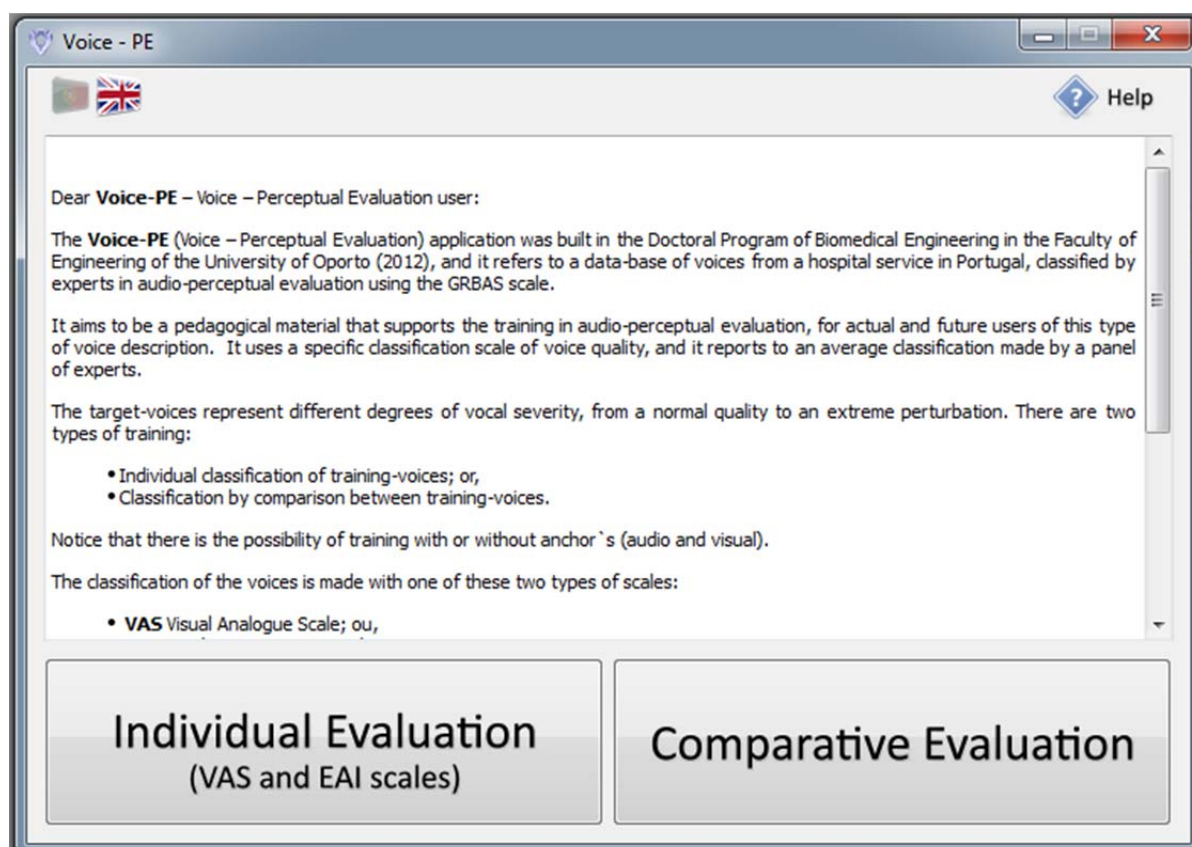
Voice - PE

Help

Dear **Voice-PE** – Voice – Perceptual Evaluation user:

The **Voice-PE** (Voice – Perceptual Evaluation) application was built in the Doctoral Program of Biomedical Engineering in the Faculty of Engineering of the University of Oporto (2012), and it refers to a data-base of voices from a hospital service in Portugal, classified by experts in audio-perceptual evaluation using the GRBAS scale.

It aims to be a pedagogical material that supports the training in audio-perceptual evaluation, for actual and future users of this type of voice description. It uses a specific classification scale of voice quality, and it reports to an average classification made by a panel of experts.

The target-voices represent different degrees of vocal severity, from a normal quality to an extreme perturbation. There are two types of training:

• Individual classification of training-voices; or,
• Classification by comparison between training-voices.

Notice that there is the possibility of training with or without anchor`s (audio and visual).

The classification of the voices is made with one of these two types of scales:

• **VAS** Visual Analogue Scale; ou,

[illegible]

Individual Evaluation
(VAS and EAI scales)

Comparative Evaluation